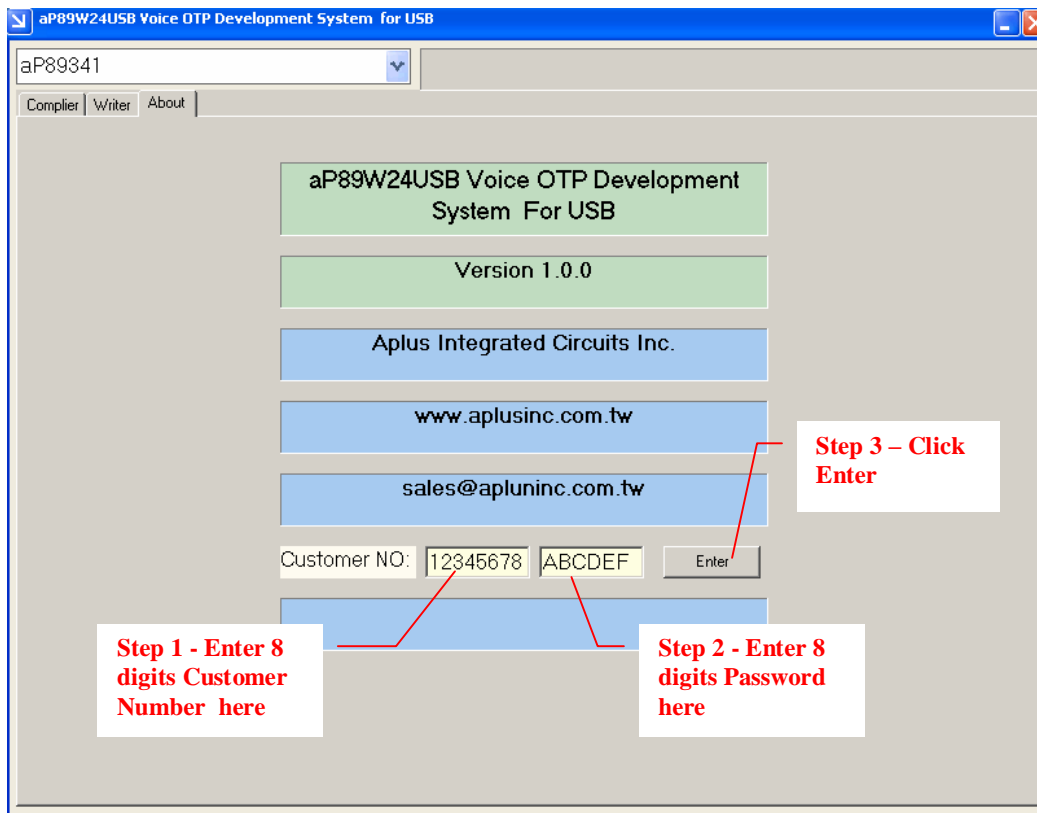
aP89W24USB Voice OTP Development System for USB

aP89341

Complier Writer About

aP89W24USB Voice OTP Development System For USB

Version 1.0.0

Aplus Integrated Circuits Inc.

www.aplusinc.com.tw

sales@apluninc.com.tw

Step 3 – Click Enter

Customer NO: 12345678 ABCDEF Enter

Step 1 - Enter 8 digits Customer Number here

Step 2 - Enter 8 digits Password here